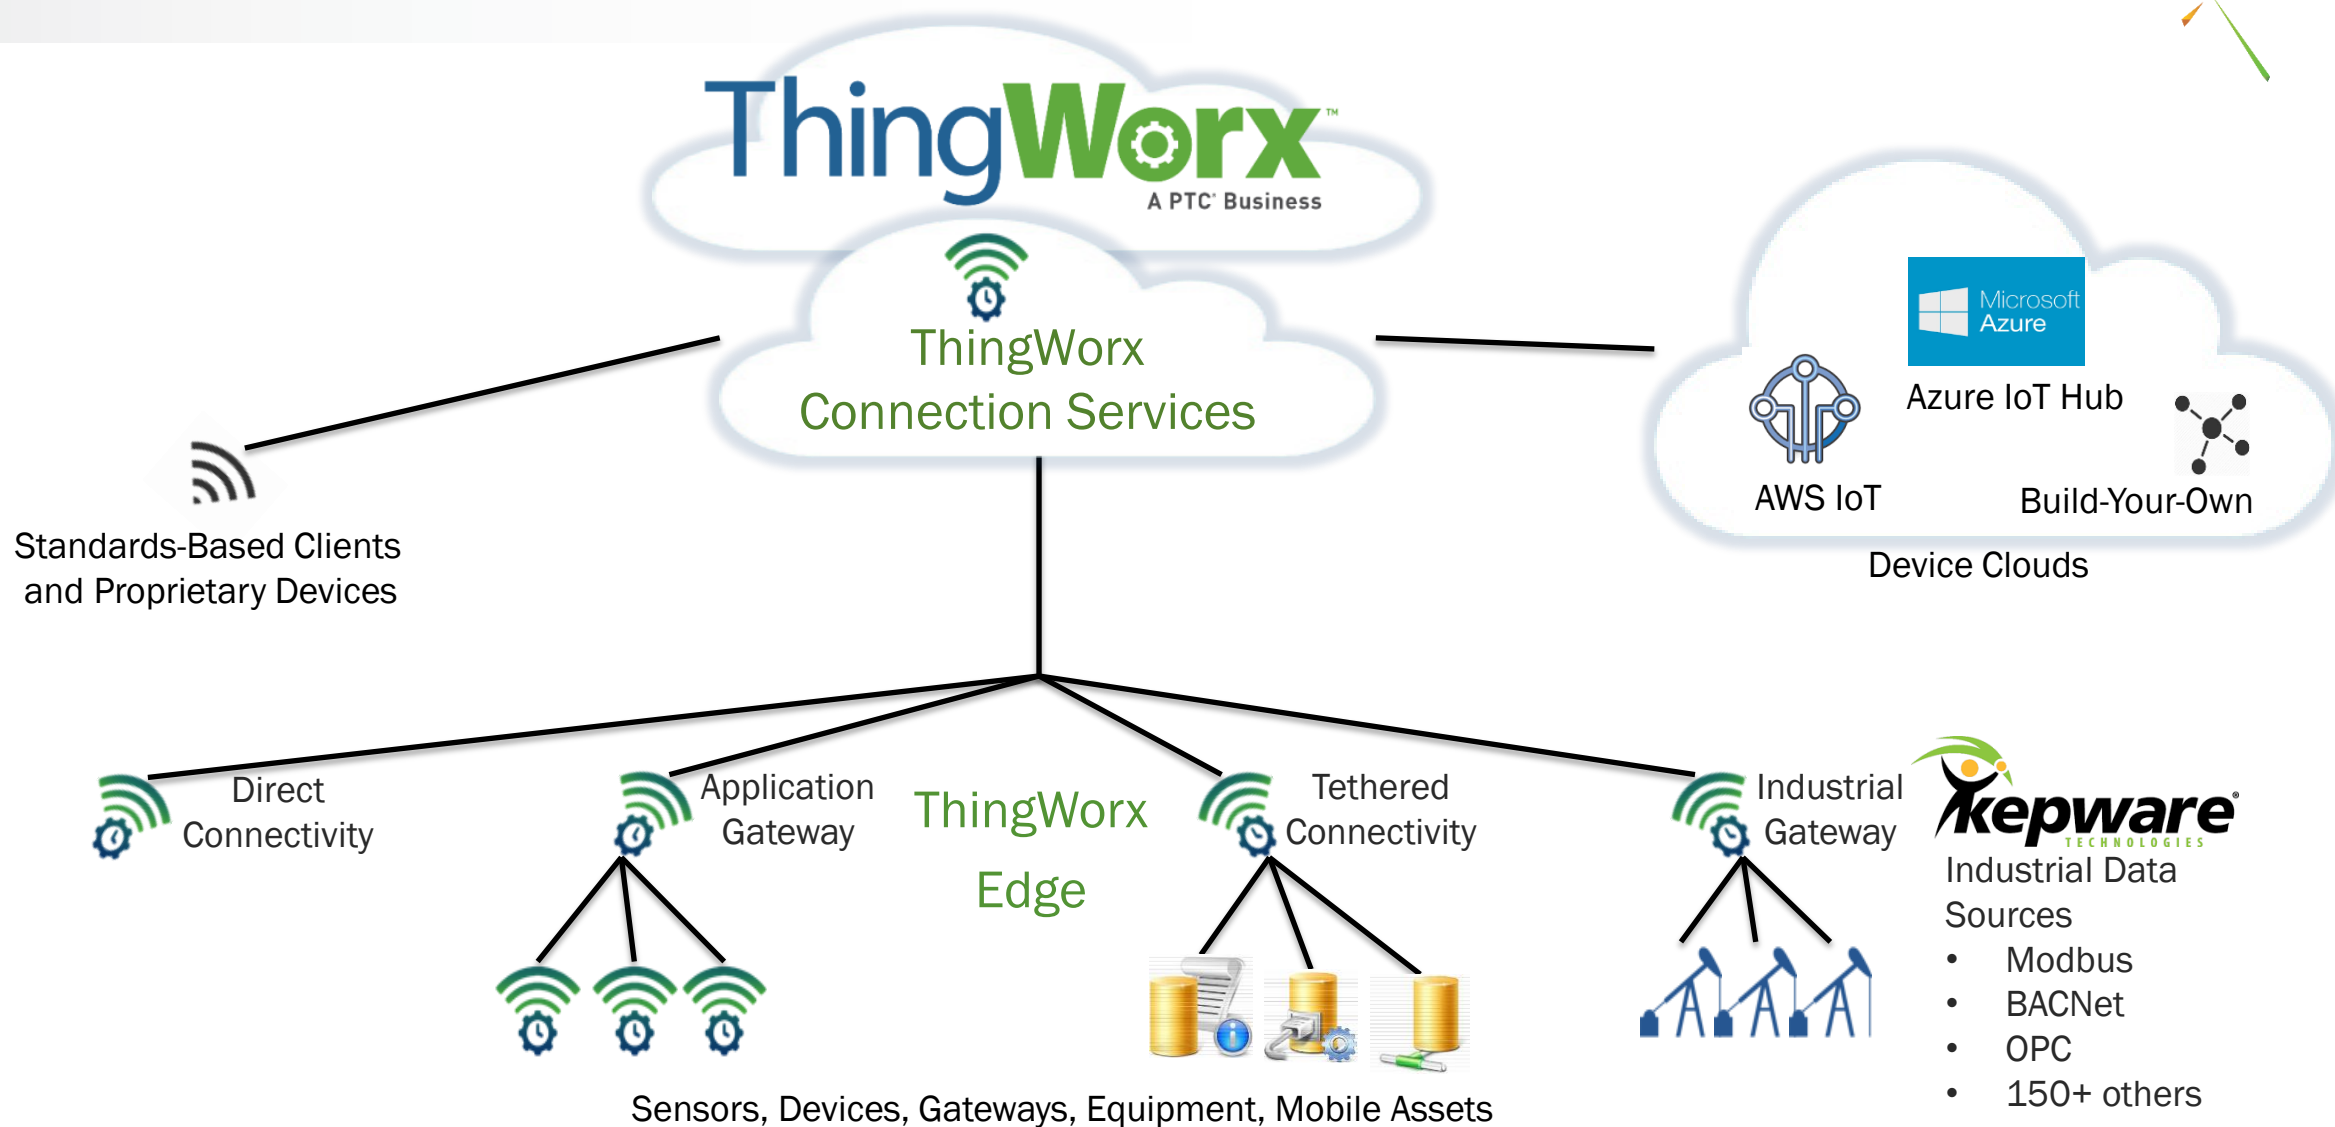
ThingWorx™
A PTC® Business

ThingWorx
Connection Services

Standards-Based Clients and Proprietary Devices

Microsoft Azure
Azure IoT Hub
AWS IoT
Build-Your-Own
Device Clouds

Direct Connectivity

Application Gateway

ThingWorx Edge

Tethered Connectivity

Industrial Gateway

kepware TECHNOLOGIES
Industrial Data Sources
• Modbus
• BACNet
• OPC
• 150+ others

Sensors, Devices, Gateways, Equipment, Mobile Assets